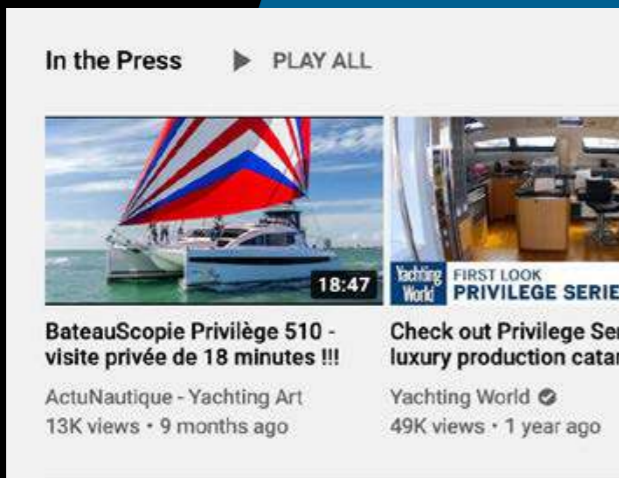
In the Press

PLAY ALL

18:47

BateauScopie Privilège 510 - visite privée de 18 minutes !!!

ActuNautique - Yachting Art
13K views • 9 months ago

Yachting World FIRST LOOK PRIVILEGE SERIE

Check out Privilege Ser luxury production catar

Yachting World
49K views • 1 year ago